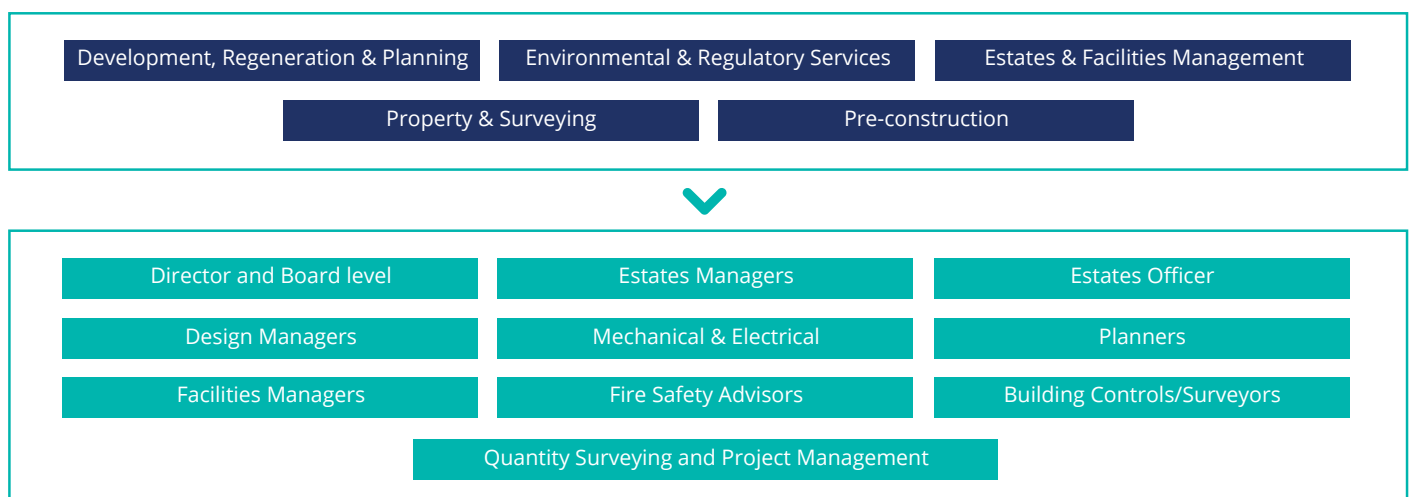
Development, Regeneration & Planning
Environmental & Regulatory Services
Estates & Facilities Management
Property & Surveying
Pre-construction

Director and Board level
Estates Managers
Estates Officer
Design Managers
Mechanical & Electrical
Planners
Facilities Managers
Fire Safety Advisors
Building Controls/Surveyors
Quantity Surveying and Project Management